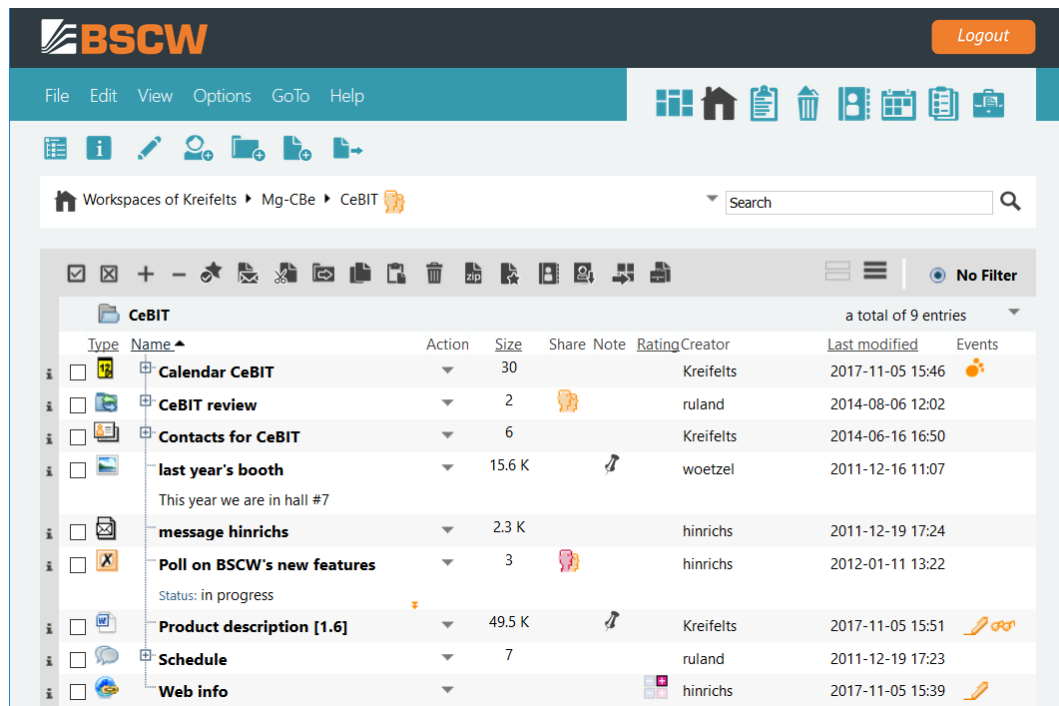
BSCW

Logout

File Edit View Options GoTo Help

Workspaces of Kreifelts ▸ Mg-CBe ▸ CeBIT

Search

No Filter

CeBIT

a total of 9 entries

| Type | Name | Action | Size | Share | Note | Rating | Creator | Last modified | Events |
|---|---|---|---|---|---|---|---|---|---|
| i | Calendar CeBIT | | 30 | | | | Kreifelts | 2017-11-05 15:46 | |
| i | CeBIT review | | 2 | | | | ruland | 2014-08-06 12:02 | |
| i | Contacts for CeBIT | | 6 | | | | Kreifelts | 2014-06-16 16:50 | |
| i | last year's booth | | 15.6 K | | | | woetzel | 2011-12-16 11:07 | |
| | This year we are in hall #7 | | | | | | | | |
| i | message hinrichs | | 2.3 K | | | | hinrichs | 2011-12-19 17:24 | |
| i | Poll on BSCW's new features | | 3 | | | | hinrichs | 2012-01-11 13:22 | |
| | Status: in progress | | | | | | | | |
| i | Product description [1.6] | | 49.5 K | | | | Kreifelts | 2017-11-05 15:51 | |
| i | Schedule | | 7 | | | | ruland | 2011-12-19 17:23 | |
| i | Web info | | | | | | hinrichs | 2017-11-05 15:39 | |